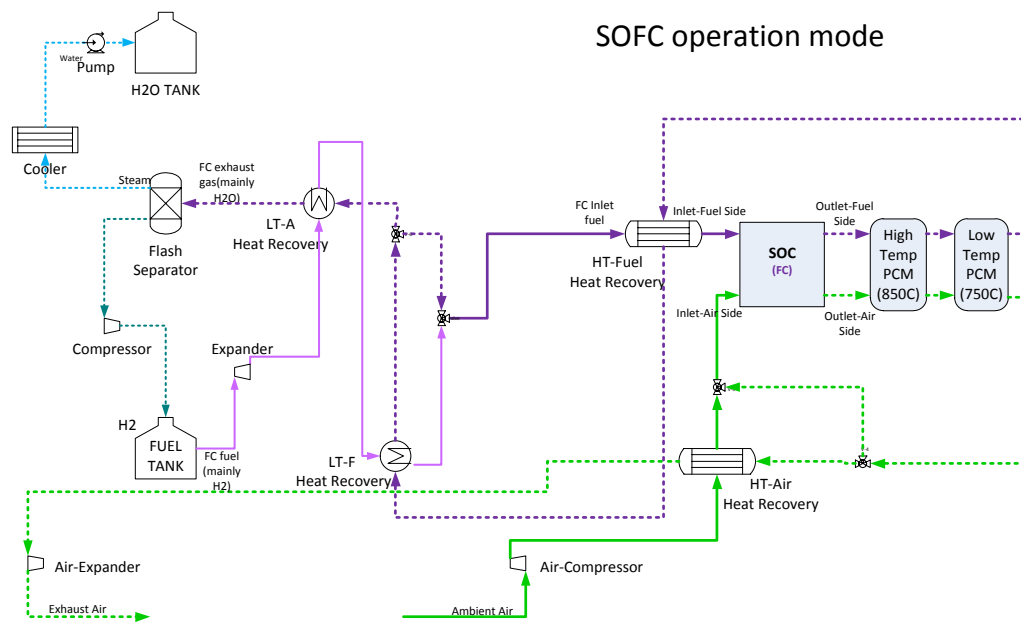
SOFC operation mode

Water
Pump

H2O TANK

Cooler

Steam

FC exhaust gas(mainly H2O)

Flash Separator

LT-A Heat Recovery

FC Inlet fuel

Inlet-Fuel Side

Outlet-Fuel Side

SOC
(FC)

High Temp PCM (850C)

Low Temp PCM (750C)

HT-Fuel Heat Recovery

Inlet-Air Side

Outlet-Air Side

Compressor

Expander

H2

FUEL TANK

FC fuel (mainly H2)

LT-F Heat Recovery

HT-Air Heat Recovery

Air-Expander

Air-Compressor

Exhaust Air

Ambient Air